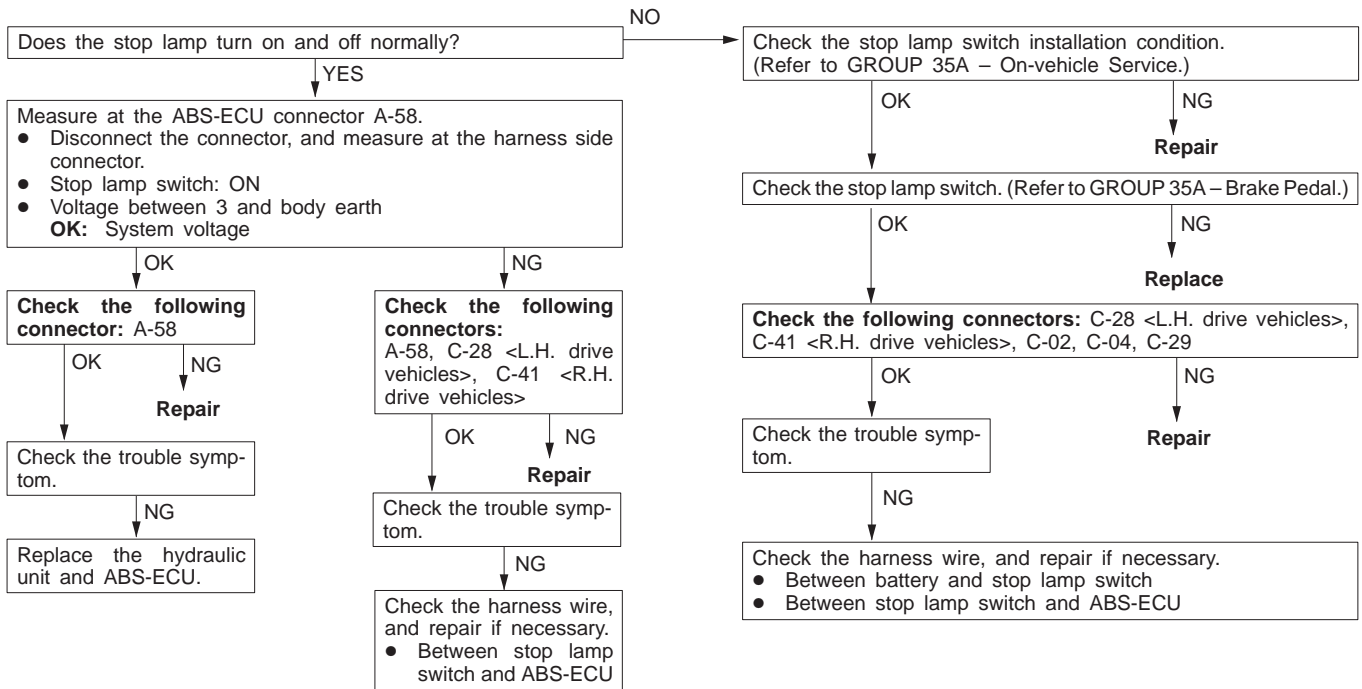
Does the stop lamp turn on and off normally?

NO

YES

Measure at the ABS-ECU connector A-58.
● Disconnect the connector, and measure at the harness side connector.
● Stop lamp switch: ON
● Voltage between 3 and body earth
**OK:** System voltage

OK

NG

**Check the following connector:** A-58

OK

NG

**Repair**

Check the trouble symptom.

NG

Replace the hydraulic unit and ABS-ECU.

**Check the following connectors:**
A-58, C-28 <L.H. drive vehicles>, C-41 <R.H. drive vehicles>

OK

NG

**Repair**

Check the trouble symptom.

NG

Check the harness wire, and repair if necessary.
● Between stop lamp switch and ABS-ECU

Check the stop lamp switch installation condition. (Refer to GROUP 35A – On-vehicle Service.)

OK

NG

**Repair**

Check the stop lamp switch. (Refer to GROUP 35A – Brake Pedal.)

OK

NG

**Replace**

**Check the following connectors:** C-28 <L.H. drive vehicles>, C-41 <R.H. drive vehicles>, C-02, C-04, C-29

OK

NG

Check the trouble symptom.

**Repair**

NG

Check the harness wire, and repair if necessary.
● Between battery and stop lamp switch
● Between stop lamp switch and ABS-ECU